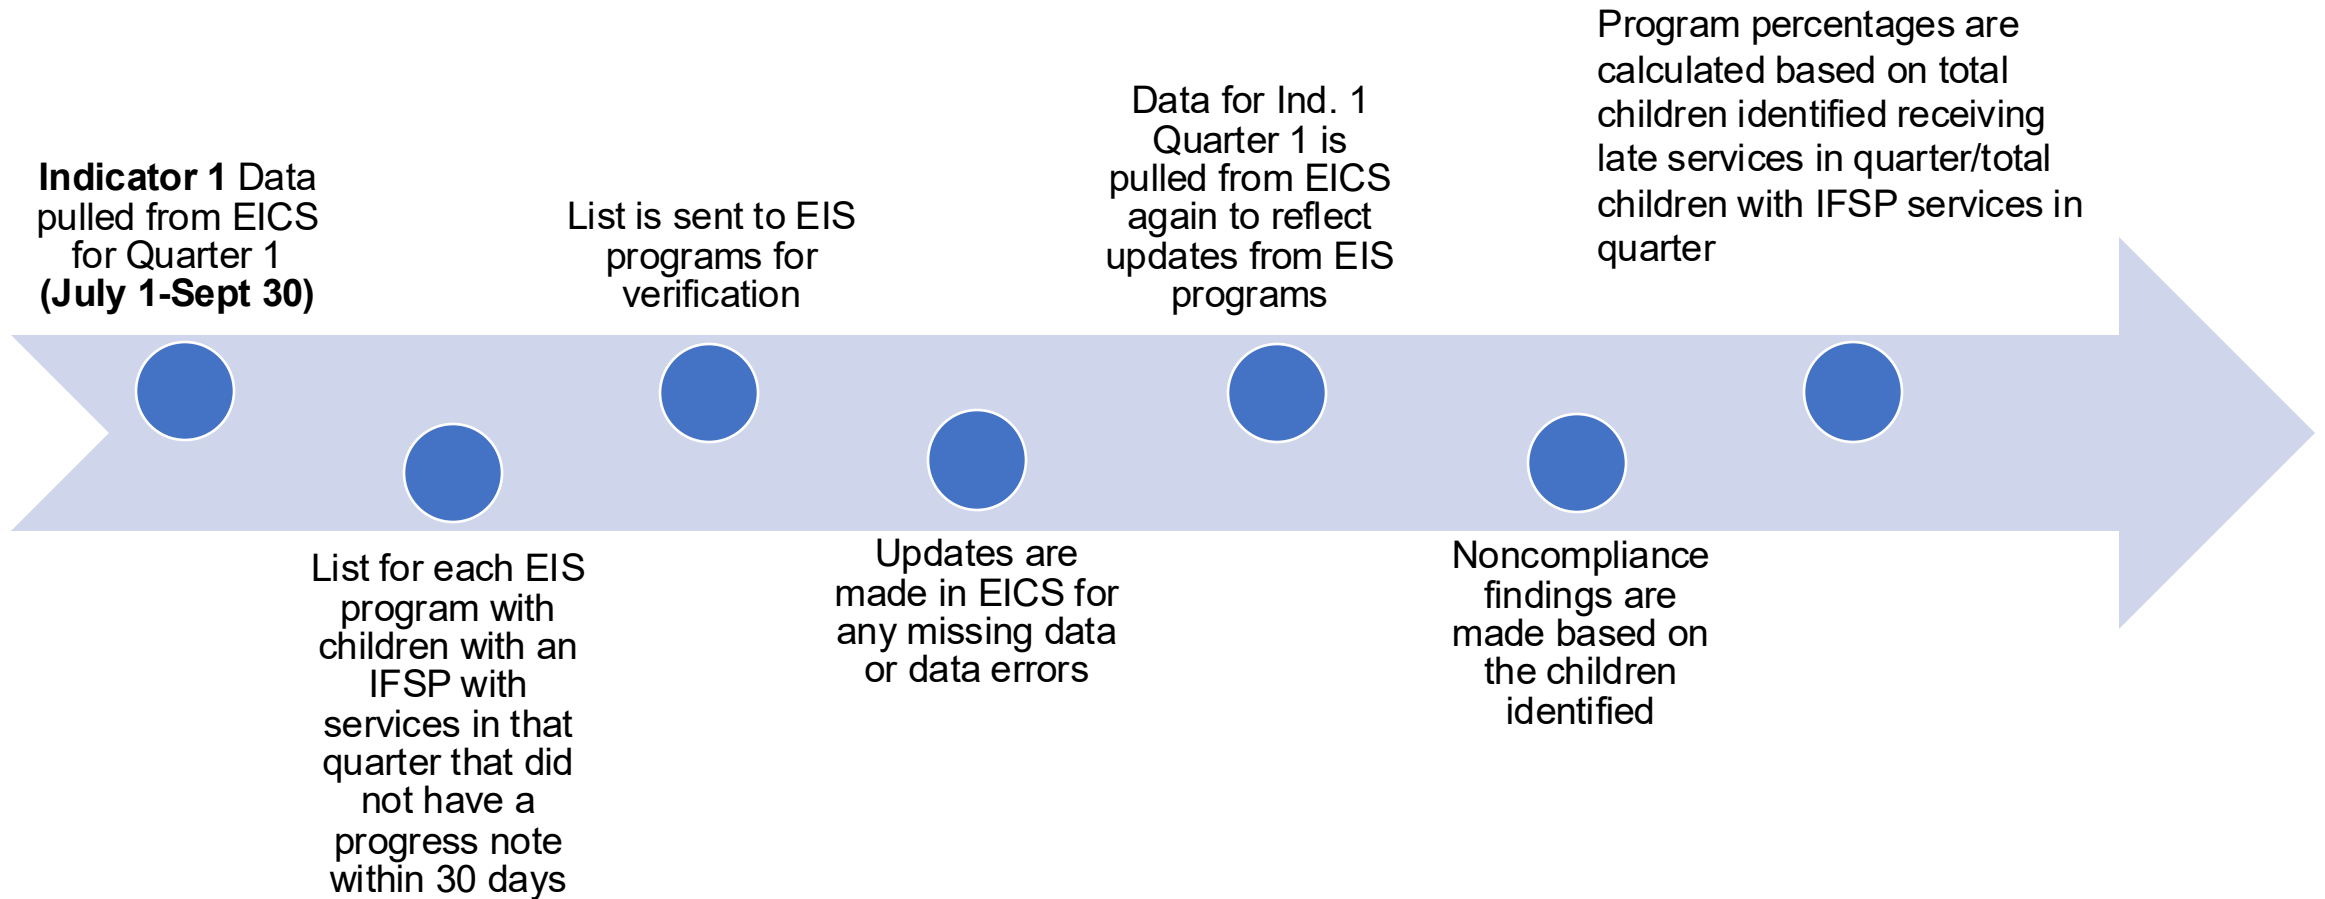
**Indicator 1** Data pulled from EICS for Quarter 1 **(July 1-Sept 30)**

List for each EIS program with children with an IFSP with services in that quarter that did not have a progress note within 30 days

List is sent to EIS programs for verification

Updates are made in EICS for any missing data or data errors

Data for Ind. 1 Quarter 1 is pulled from EICS again to reflect updates from EIS programs

Noncompliance findings are made based on the children identified

Program percentages are calculated based on total children identified receiving late services in quarter/total children with IFSP services in quarter